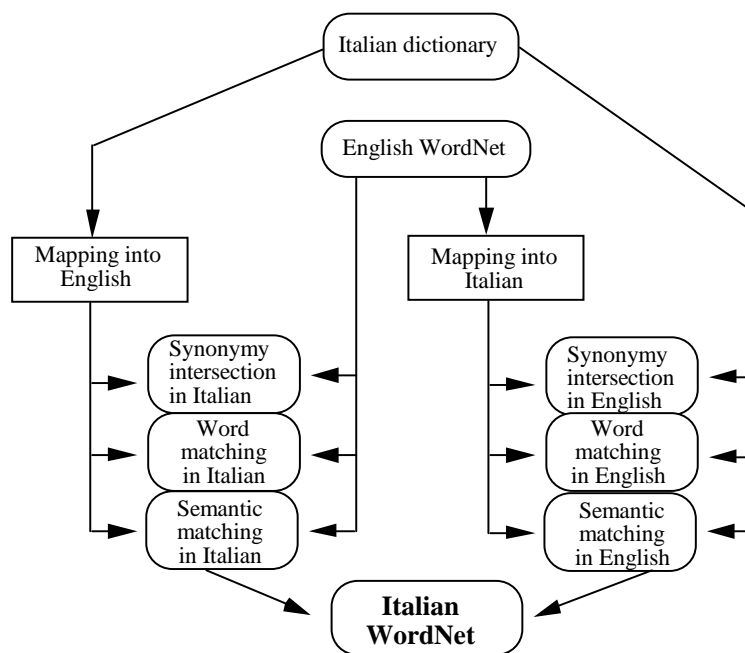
Italian dictionary

English WordNet

Mapping into English

Mapping into Italian

Synonymy intersection in Italian

Word matching in Italian

Semantic matching in Italian

Synonymy intersection in English

Word matching in English

Semantic matching in English

Italian WordNet